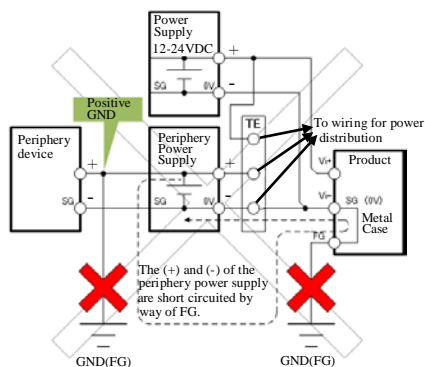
Power Supply 12-24VDC

+

SG

0V

-

Positive GND

Periphery device

+

SG

-

Periphery Power Supply

+

-

TE

To wiring for power distribution

Product

V+

V-

SG (0V)

Metal Case

FG

The (+) and (-) of the periphery power supply are short circuited by way of FG.

GND(FG)

GND(FG)